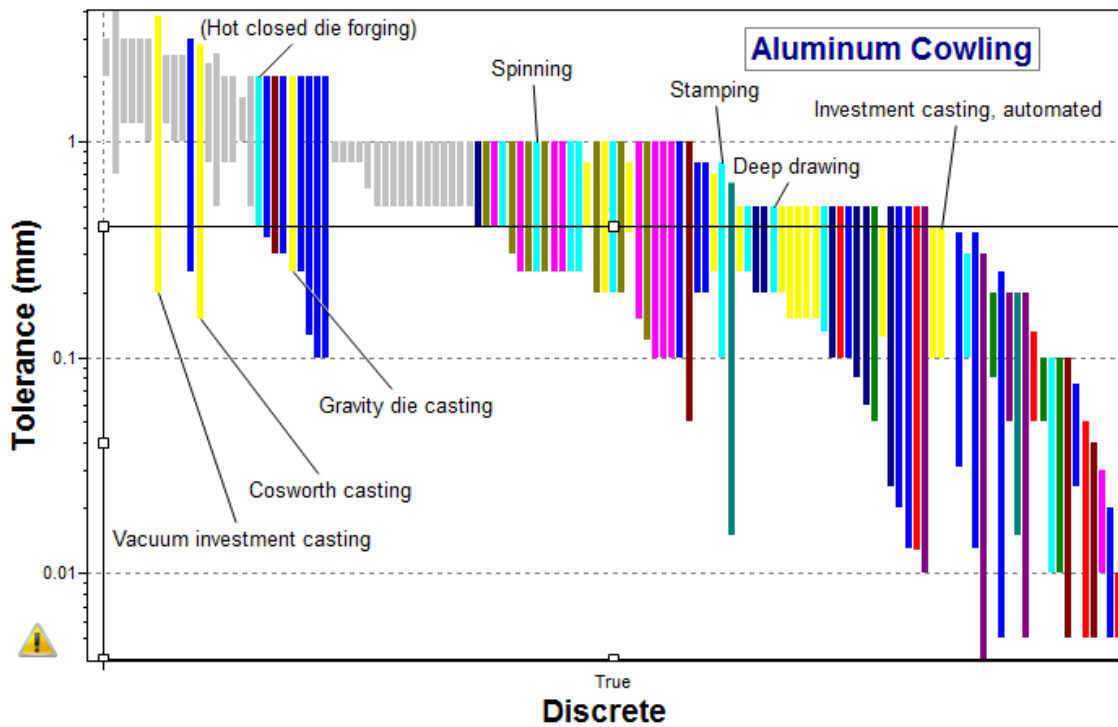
Aluminum Cowling

(Hot closed die forging)

Spinning

Stamping

Investment casting, automated

Deep drawing

Gravity die casting

Cosworth casting

Vacuum investment casting

Tolerance (mm)

1

0.1

0.01

True

Discrete